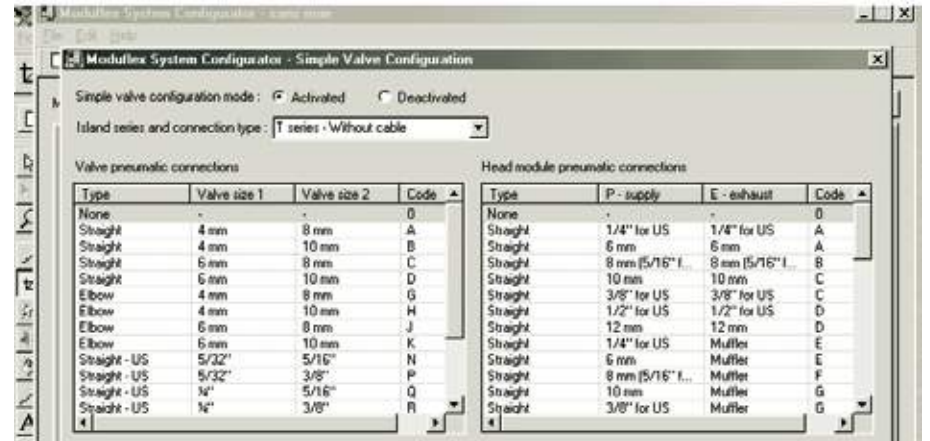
Moduflex System Configurator - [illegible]
File Edit Help

Moduflex System Configurator - Simple Valve Configuration

Simple valve configuration mode : Activated Deactivated

Island series and connection type : T series - Without cable

Valve pneumatic connections

| Type | Valve size 1 | Valve size 2 | Code |
|---|---|---|---|
| None | - | - | 0 |
| Straight | 4 mm | 8 mm | A |
| Straight | 4 mm | 10 mm | B |
| Straight | 6 mm | 8 mm | C |
| Straight | 6 mm | 10 mm | D |
| Elbow | 4 mm | 8 mm | G |
| Elbow | 4 mm | 10 mm | H |
| Elbow | 6 mm | 8 mm | J |
| Elbow | 6 mm | 10 mm | K |
| Straight - US | 5/32" | 5/16" | N |
| Straight - US | 5/32" | 3/8" | P |
| Straight - US | ¼" | 5/16" | Q |
| Straight - US | ¼" | 3/8" | R |

Head module pneumatic connections

| Type | P - supply | E - exhaust | Code |
|---|---|---|---|
| None | - | - | 0 |
| Straight | 1/4" for US | 1/4" for US | A |
| Straight | 6 mm | 6 mm | A |
| Straight | 8 mm (5/16" f... | 8 mm (5/16" f... | B |
| Straight | 10 mm | 10 mm | C |
| Straight | 3/8" for US | 3/8" for US | C |
| Straight | 1/2" for US | 1/2" for US | D |
| Straight | 12 mm | 12 mm | D |
| Straight | 1/4" for US | Muffler | E |
| Straight | 6 mm | Muffler | E |
| Straight | 8 mm (5/16" f... | Muffler | F |
| Straight | 10 mm | Muffler | G |
| Straight | 3/8" for US | Muffler | G |